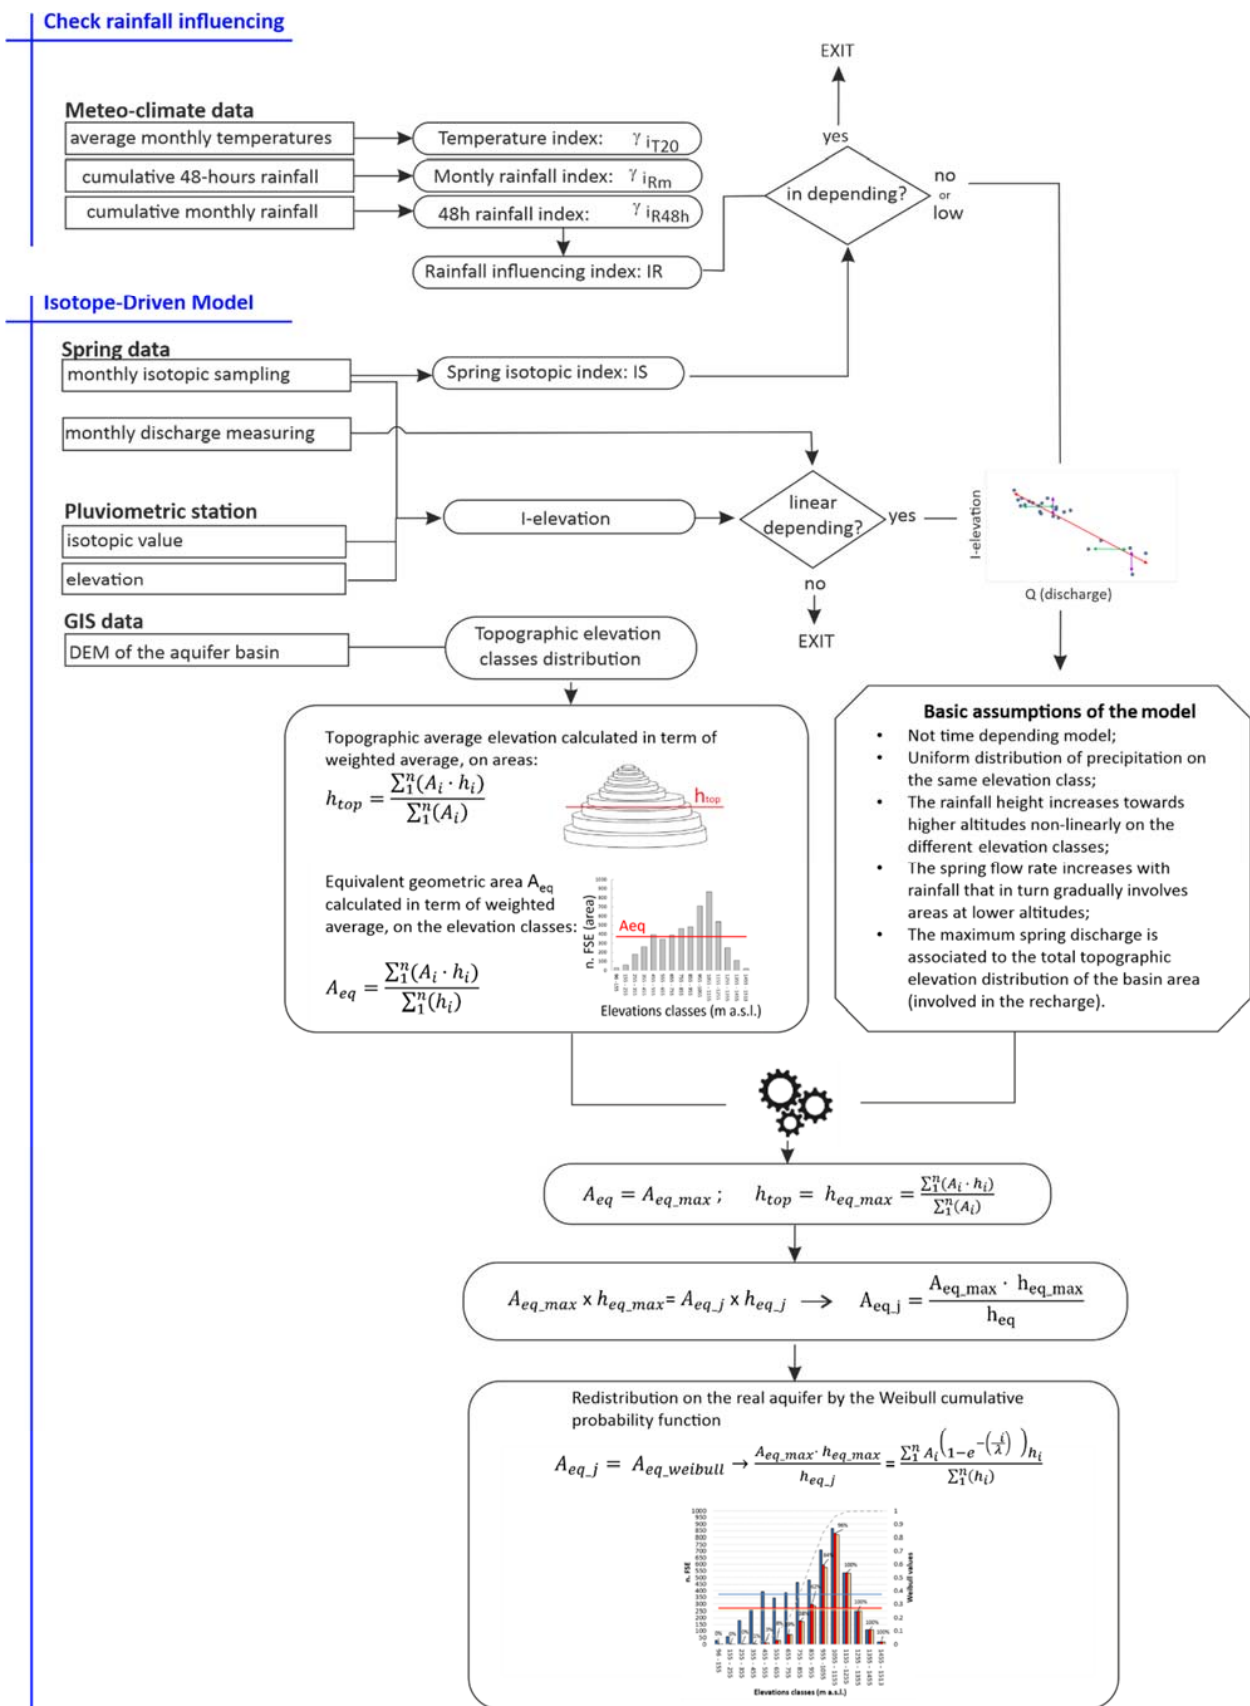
Check rainfall influencing

EXIT

Meteo-climate data
average monthly temperatures
cumulative 48-hours rainfall
cumulative monthly rainfall

Temperature index: $\gamma_{iT20}$
Montly rainfall index: $\gamma_{iRm}$
48h rainfall index: $\gamma_{iR48h}$
Rainfall influencing index: IR

yes
in depending?
no
or
low

Isotope-Driven Model

Spring data
monthly isotopic sampling
monthly discharge measuring

Spring isotopic index: IS

Pluviometric station
isotopic value
elevation

I-elevation

linear depending?
yes
no
EXIT

I-elevation
Q (discharge)

GIS data
DEM of the aquifer basin

Topographic elevation classes distribution

Topographic average elevation calculated in term of weighted average, on areas:
$h_{top} = \frac{\sum_1^n(A_i \cdot h_i)}{\sum_1^n(A_i)}$
$h_{top}$

Equivalent geometric area $A_{eq}$ calculated in term of weighted average, on the elevation classes:
$A_{eq} = \frac{\sum_1^n(A_i \cdot h_i)}{\sum_1^n(h_i)}$
n. FSE (area)
Aeq
Elevations classes (m a.s.l.)

Basic assumptions of the model
• Not time depending model;
• Uniform distribution of precipitation on the same elevation class;
• The rainfall height increases towards higher altitudes non-linearly on the different elevation classes;
• The spring flow rate increases with rainfall that in turn gradually involves areas at lower altitudes;
• The maximum spring discharge is associated to the total topographic elevation distribution of the basin area (involved in the recharge).

$A_{eq} = A_{eq\_max}$ ; $h_{top} = h_{eq\_max} = \frac{\sum_1^n(A_i \cdot h_i)}{\sum_1^n(A_i)}$

$A_{eq\_max} \times h_{eq\_max} = A_{eq\_j} \times h_{eq\_j} \longrightarrow A_{eq\_j} = \frac{A_{eq\_max} \cdot h_{eq\_max}}{h_{eq}}$

Redistribution on the real aquifer by the Weibull cumulative probability function
$A_{eq\_j} = A_{eq\_weibull} \rightarrow \frac{A_{eq\_max} \cdot h_{eq\_max}}{h_{eq\_j}} = \frac{\sum_1^n A_i\left(1-e^{-\left(\frac{i}{\lambda}\right)}\right)h_i}{\sum_1^n(h_i)}$

n. FSE
Weibull values
Elevations classes (m a.s.l.)